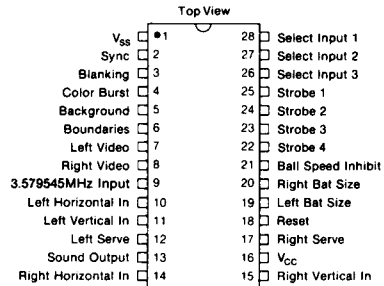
Top View

$V_{SS}$ 1
Sync 2
Blanking 3
Color Burst 4
Background 5
Boundaries 6
Left Video 7
Right Video 8
3.579545MHz Input 9
Left Horizontal In 10
Left Vertical In 11
Left Serve 12
Sound Output 13
Right Horizontal In 14

28 Select Input 1
27 Select Input 2
26 Select Input 3
25 Strobe 1
24 Strobe 2
23 Strobe 3
22 Strobe 4
21 Ball Speed Inhibit
20 Right Bat Size
19 Left Bat Size
18 Reset
17 Right Serve
16 $V_{CC}$
15 Right Vertical In